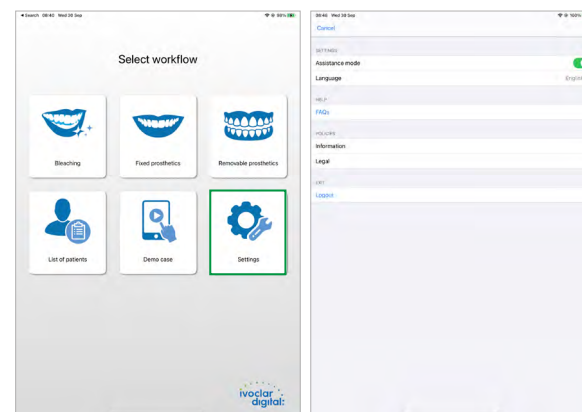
◂ Search 08:40 Wed 30 Sep

98%

Select workflow

Bleaching

Fixed prosthetics

Removable prosthetics

List of patients

Demo case

Settings

ivoclar digital

08:46 Wed 30 Sep

100%

Cancel

SETTINGS

Assistance mode

Language

English

HELP

FAQs

POLICIES

Information

Legal

EXIT

Logout